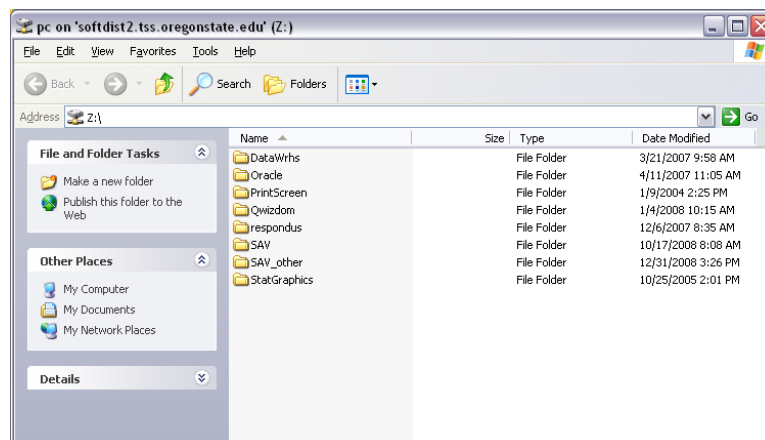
pc on 'softdist2.tss.oregonstate.edu' (Z:)

File Edit View Favorites Tools Help

Back Search Folders

Address Z:\ Go

File and Folder Tasks

Make a new folder

Publish this folder to the Web

Other Places

My Computer

My Documents

My Network Places

Details

| Name | Size | Type | Date Modified |
|---|---|---|---|
| DataWrhs | | File Folder | 3/21/2007 9:58 AM |
| Oracle | | File Folder | 4/11/2007 11:05 AM |
| PrintScreen | | File Folder | 1/9/2004 2:25 PM |
| Qwizdom | | File Folder | 1/4/2008 10:15 AM |
| respondus | | File Folder | 12/6/2007 8:35 AM |
| SAV | | File Folder | 10/17/2008 8:08 AM |
| SAV_other | | File Folder | 12/31/2008 3:26 PM |
| StatGraphics | | File Folder | 10/25/2005 2:01 PM |